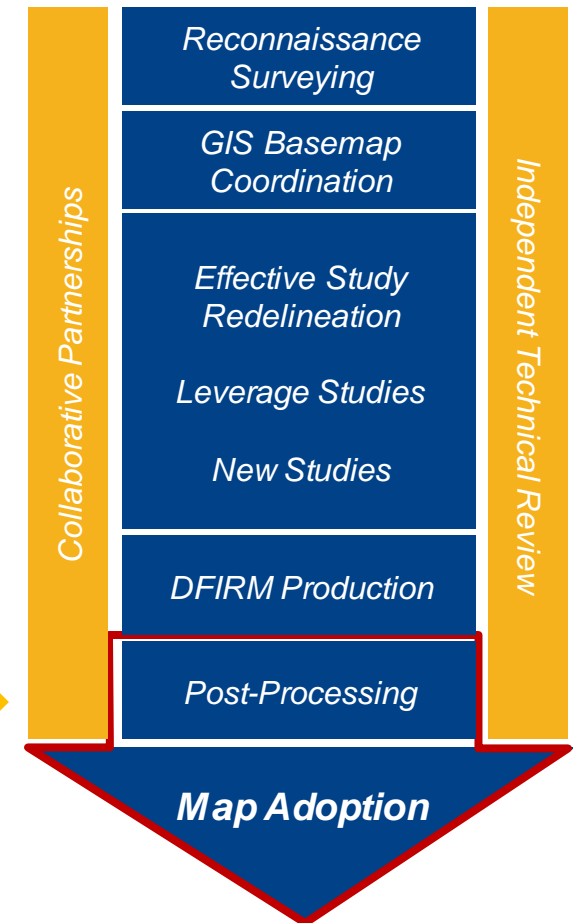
Collaborative Partnerships

Reconnaissance Surveying

GIS Basemap Coordination

Effective Study Redelineation

Leverage Studies

New Studies

DFIRM Production

Post-Processing

Independent Technical Review

Map Adoption